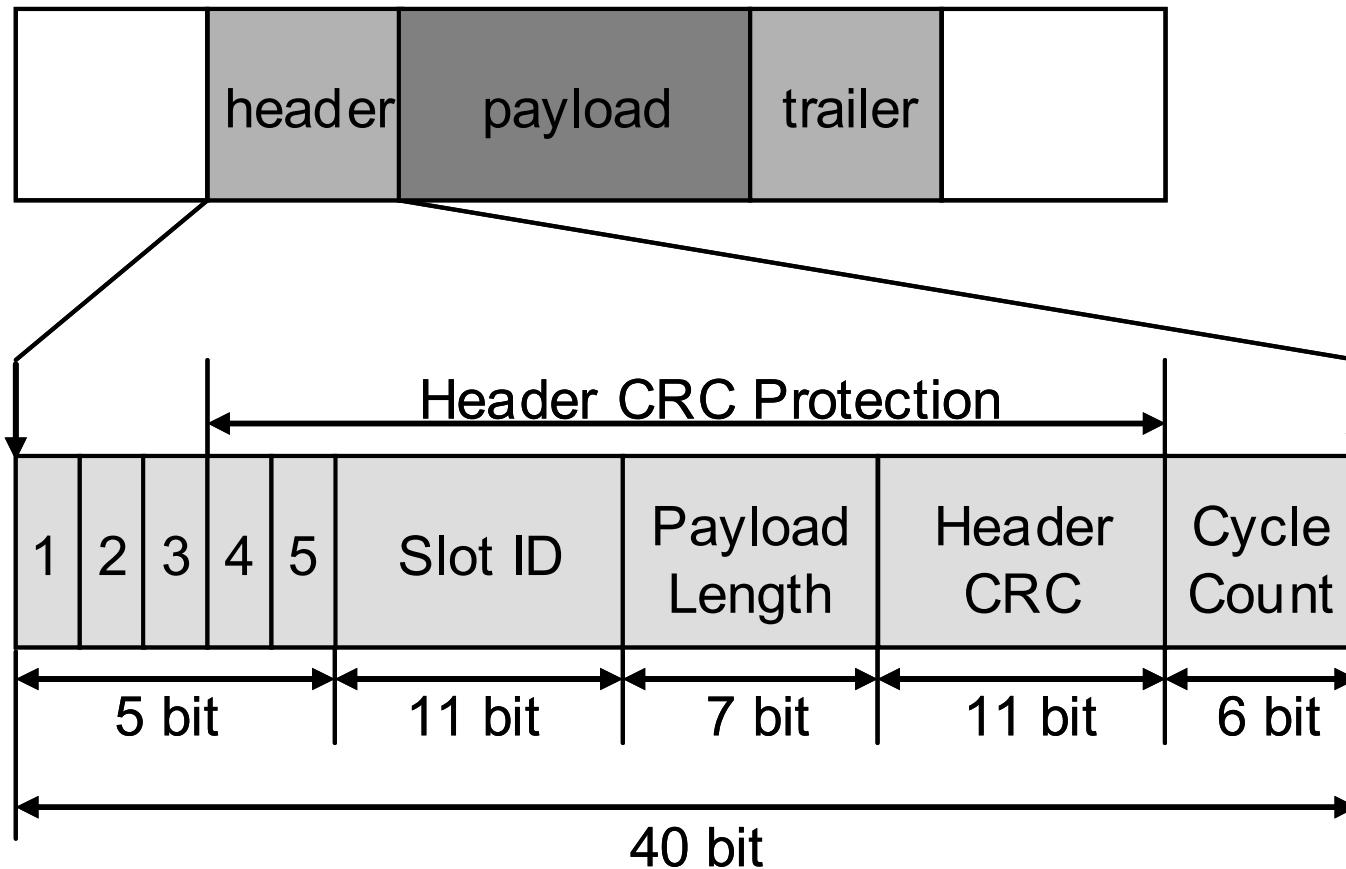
header payload trailer

Header CRC Protection

| 1 | 2 | 3 | 4 | 5 | Slot ID | Payload Length | Header CRC | Cycle Count |
|---|---|---|---|---|---|---|---|---|

5 bit 11 bit 7 bit 11 bit 6 bit

40 bit